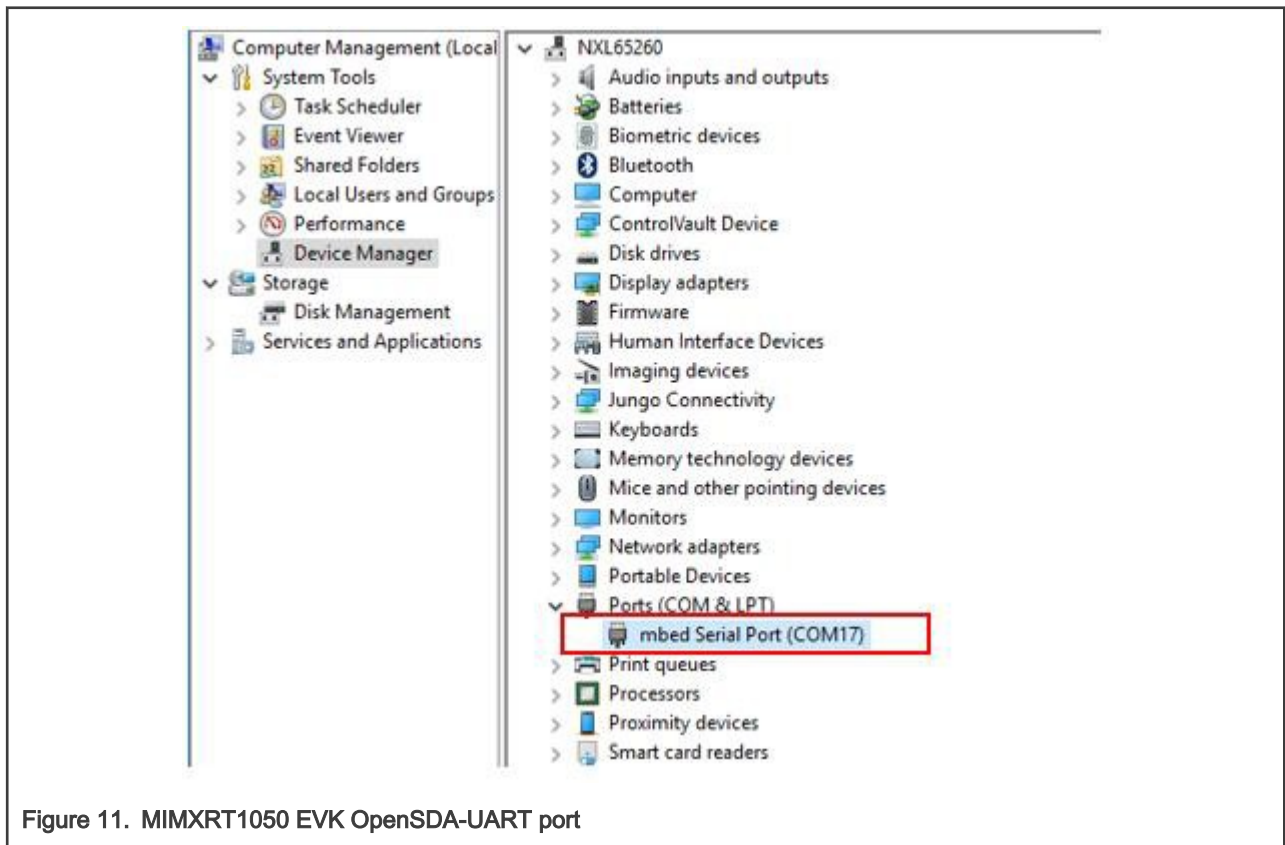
Computer Management (Local
System Tools
Task Scheduler
Event Viewer
Shared Folders
Local Users and Groups
Performance
Device Manager
Storage
Disk Management
Services and Applications

NXL65260
Audio inputs and outputs
Batteries
Biometric devices
Bluetooth
Computer
ControlVault Device
Disk drives
Display adapters
Firmware
Human Interface Devices
Imaging devices
Jungo Connectivity
Keyboards
Memory technology devices
Mice and other pointing devices
Monitors
Network adapters
Portable Devices
Ports (COM & LPT)
mbed Serial Port (COM17)
Print queues
Processors
Proximity devices
Smart card readers

Figure 11. MIMXRT1050 EVK OpenSDA-UART port